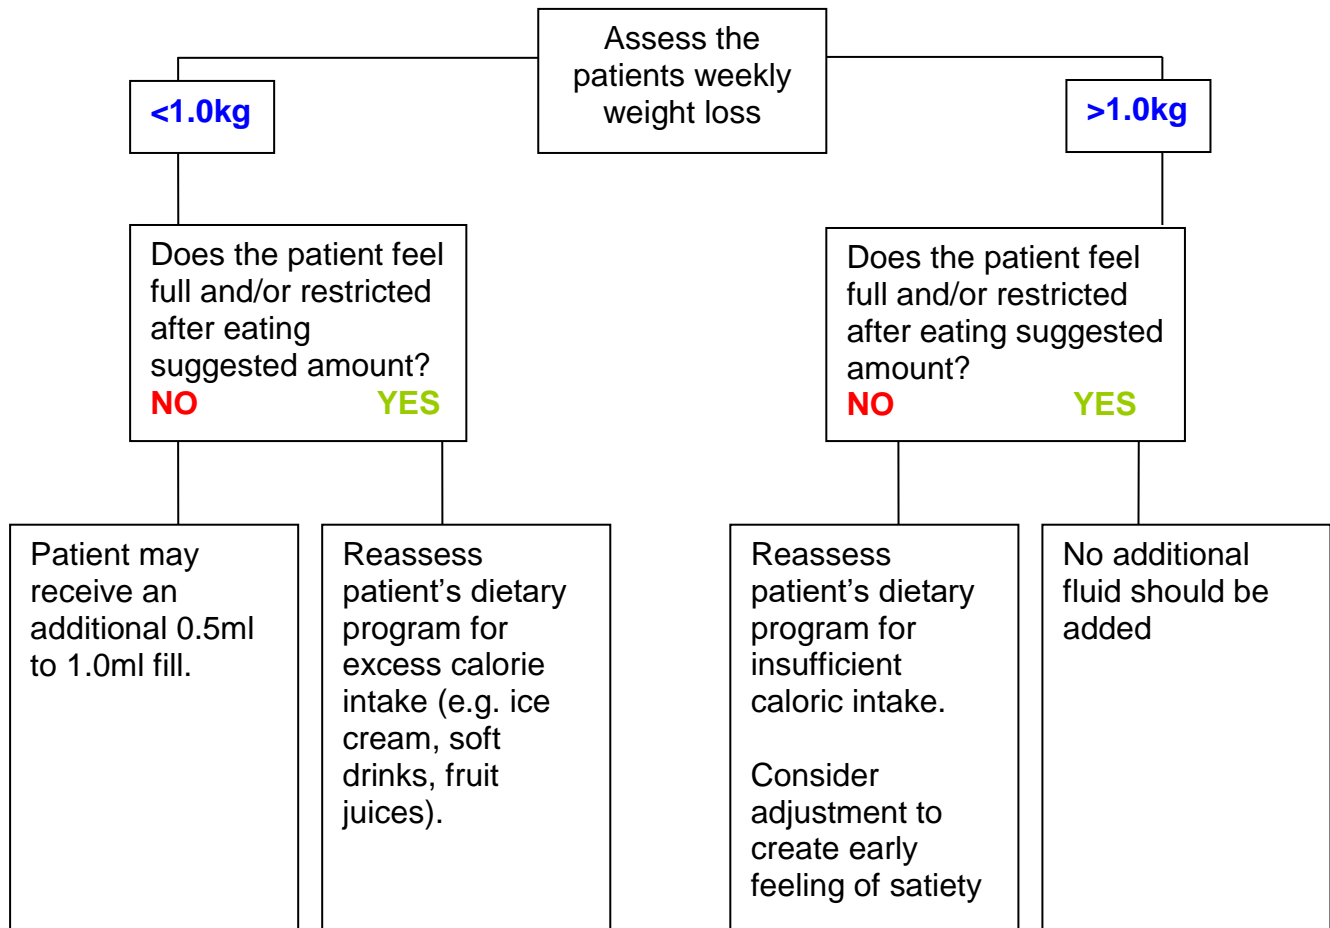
Assess the patients weekly weight loss

<1.0kg

>1.0kg

Does the patient feel full and/or restricted after eating suggested amount?
NO YES

Does the patient feel full and/or restricted after eating suggested amount?
NO YES

Patient may receive an additional 0.5ml to 1.0ml fill.

Reassess patient’s dietary program for excess calorie intake (e.g. ice cream, soft drinks, fruit juices).

Reassess patient’s dietary program for insufficient caloric intake.

Consider adjustment to create early feeling of satiety

No additional fluid should be added